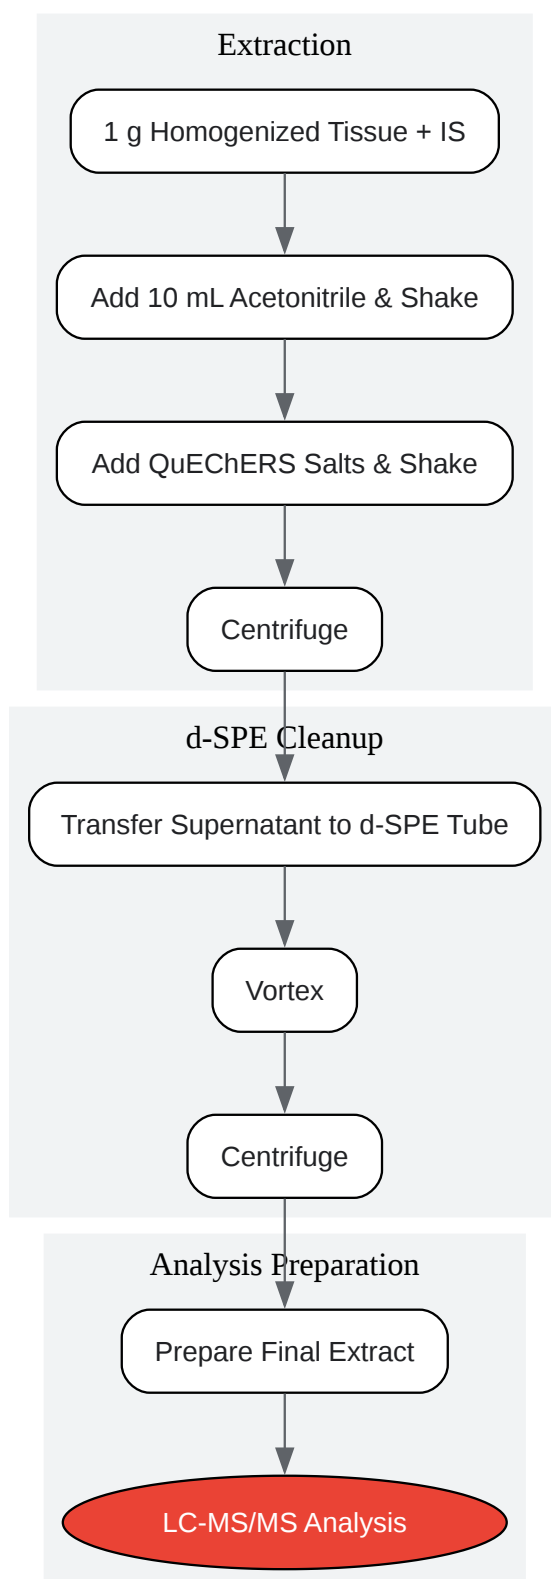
Extraction

1 g Homogenized Tissue + IS

Add 10 mL Acetonitrile & Shake

Add QuEChERS Salts & Shake

Centrifuge

d-SPE Cleanup

Transfer Supernatant to d-SPE Tube

Vortex

Centrifuge

Analysis Preparation

Prepare Final Extract

LC-MS/MS Analysis